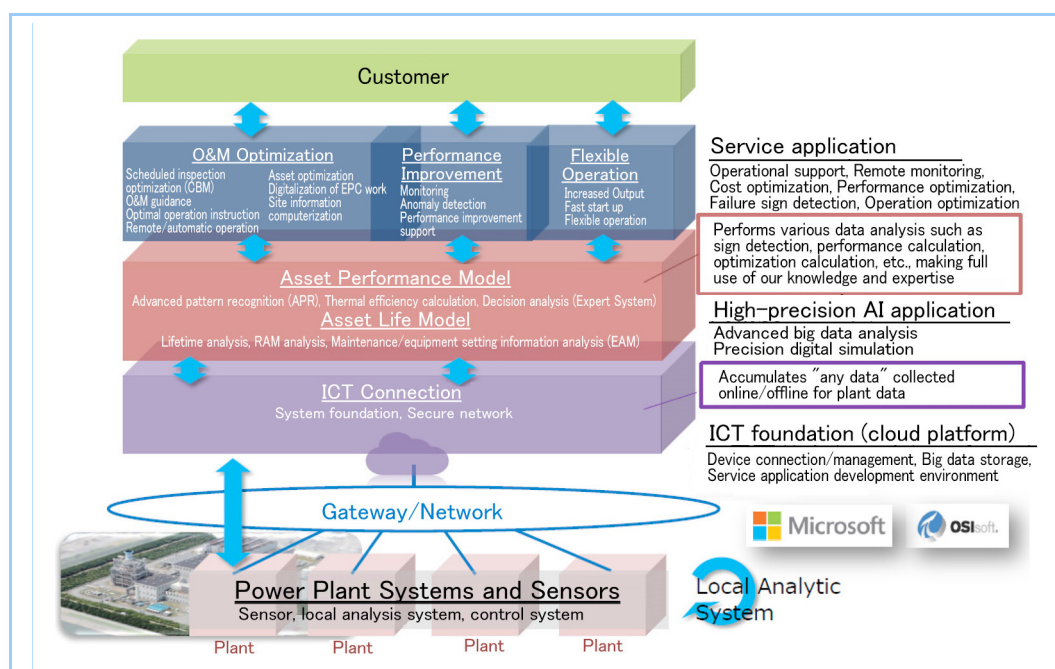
Customer

O&M Optimization
Scheduled inspection optimization (CBM)
O&M guidance
Optimal operation instruction
Remote/automatic operation
Asset optimization
Digitalization of EPC work
Site information computerization

Performance Improvement
Monitoring
Anomaly detection
Performance improvement support

Flexible Operation
Increased Output
Fast start up
Flexible operation

Service application
Operational support, Remote monitoring, Cost optimization, Performance optimization, Failure sign detection, Operation optimization

Performs various data analysis such as sign detection, performance calculation, optimization calculation, etc., making full use of our knowledge and expertise

Asset Performance Model
Advanced pattern recognition (APR), Thermal efficiency calculation, Decision analysis (Expert System)
Asset Life Model
Lifetime analysis, RAM analysis, Maintenance/equipment setting information analysis (EAM)

High-precision AI application
Advanced big data analysis
Precision digital simulation

ICT Connection
System foundation, Secure network

Accumulates "any data" collected online/offline for plant data

ICT foundation (cloud platform)
Device connection/management, Big data storage, Service application development environment

Gateway/Network

Microsoft
OSIsoft.

Power Plant Systems and Sensors
Sensor, local analysis system, control system

Local Analytic System

Plant
Plant
Plant
Plant